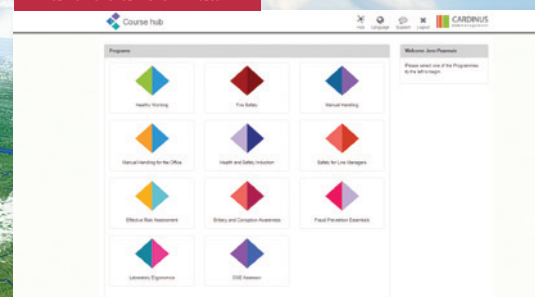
Course hub

Help Language Support Logout

CARDINUS

Programs

Healthy Working

Fire Safety

Manual Handling

Manual Handling for the Office

Health and Safety Induction

Safety for Line Managers

Effective Risk Assessment

Bribery and Corruption Awareness

Fraud Prevention Essentials

Laboratory Ergonomics

DSE Assessor

Welcome Jane Pearson

Please select one of the Programmes to the left to begin.